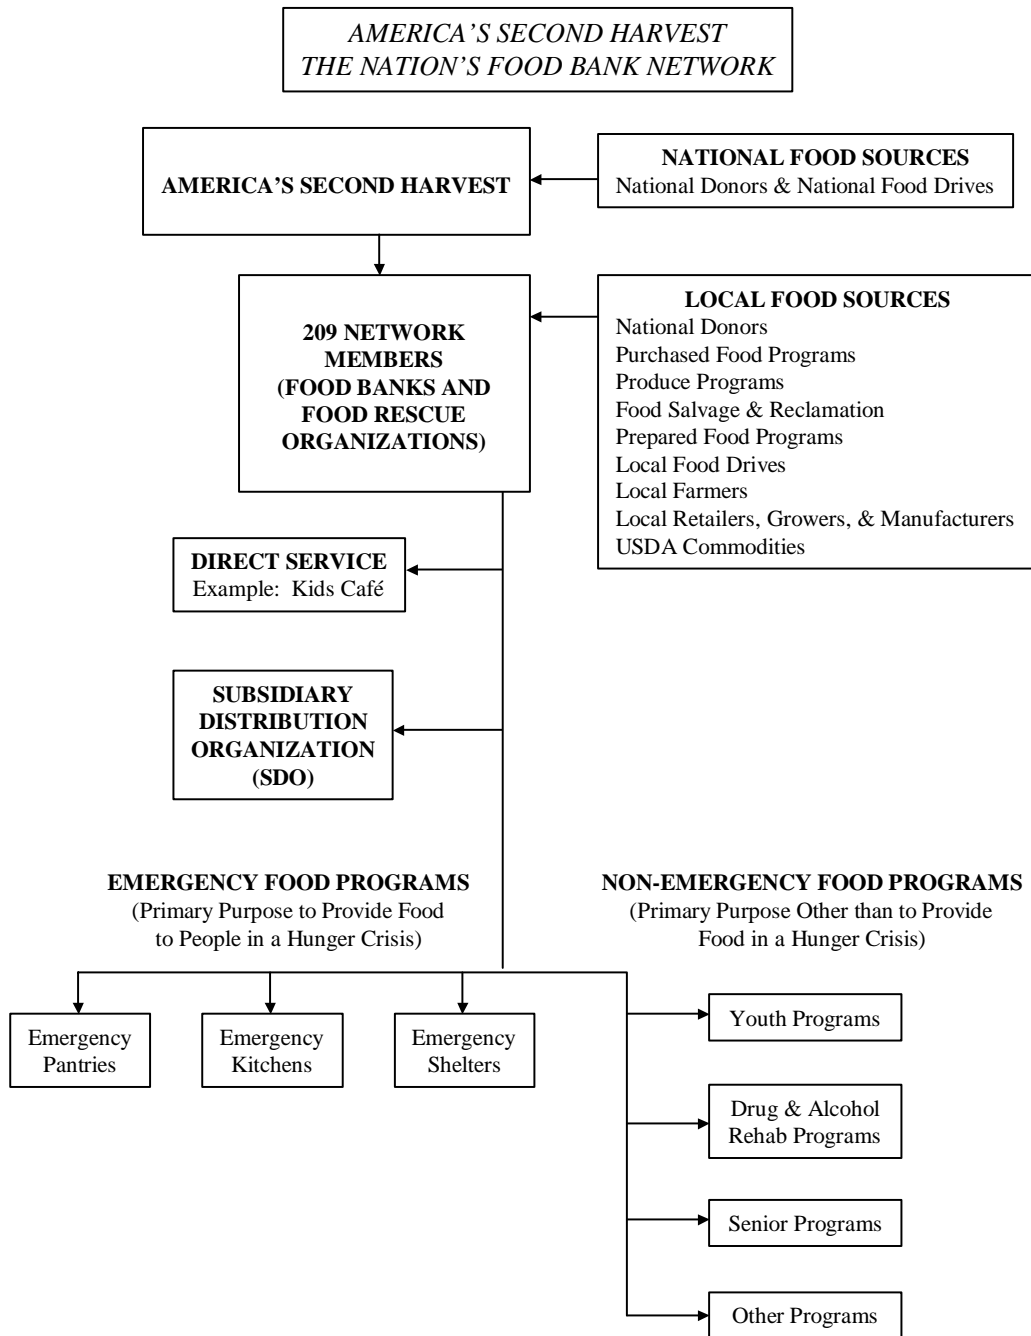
AMERICA'S SECOND HARVEST
THE NATION'S FOOD BANK NETWORK

AMERICA'S SECOND HARVEST

NATIONAL FOOD SOURCES
National Donors & National Food Drives

209 NETWORK MEMBERS (FOOD BANKS AND FOOD RESCUE ORGANIZATIONS)

LOCAL FOOD SOURCES
National Donors
Purchased Food Programs
Produce Programs
Food Salvage & Reclamation
Prepared Food Programs
Local Food Drives
Local Farmers
Local Retailers, Growers, & Manufacturers
USDA Commodities

DIRECT SERVICE
Example: Kids Café

SUBSIDIARY DISTRIBUTION ORGANIZATION (SDO)

EMERGENCY FOOD PROGRAMS
(Primary Purpose to Provide Food to People in a Hunger Crisis)

NON-EMERGENCY FOOD PROGRAMS
(Primary Purpose Other than to Provide Food in a Hunger Crisis)

Emergency Pantries

Emergency Kitchens

Emergency Shelters

Youth Programs

Drug & Alcohol Rehab Programs

Senior Programs

Other Programs